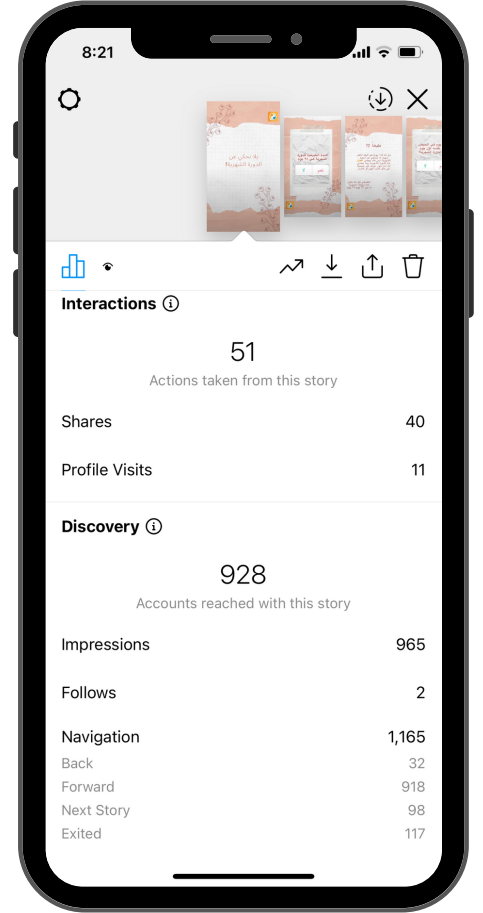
8:21

Interactions

51
Actions taken from this story

Shares 40

Profile Visits 11

Discovery

928
Accounts reached with this story

Impressions 965

Follows 2

Navigation 1,165
Back 32
Forward 918
Next Story 98
Exited 117